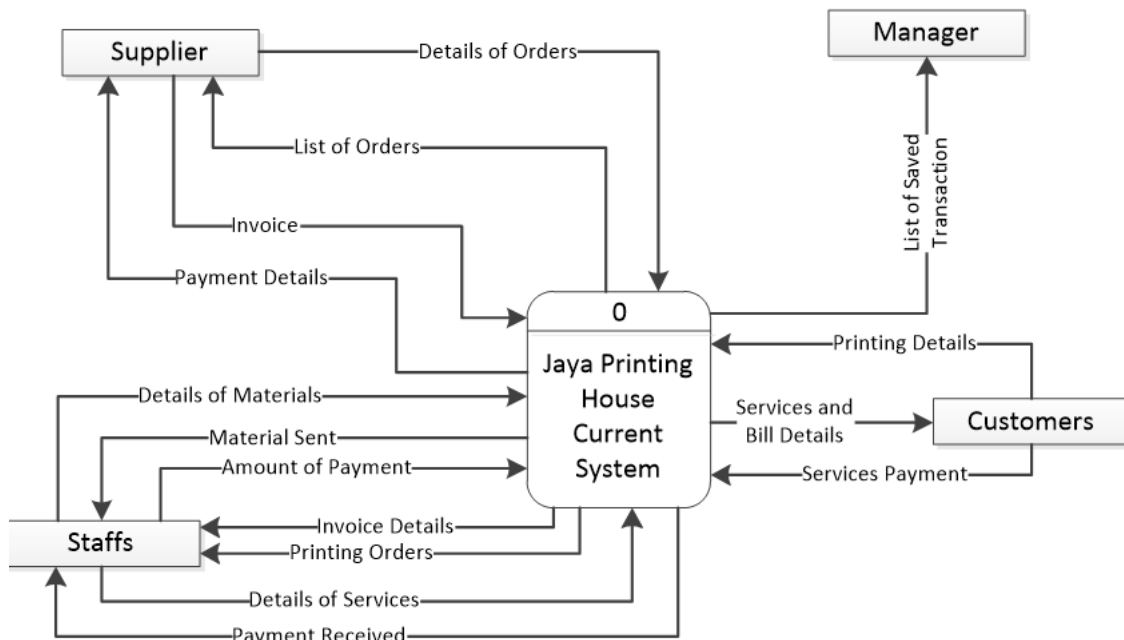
Supplier

Details of Orders

Manager

List of Orders

List of Saved Transaction

Invoice

Payment Details

0

Jaya Printing House Current System

Printing Details

Details of Materials

Services and Bill Details

Customers

Material Sent

Amount of Payment

Services Payment

Staffs

Invoice Details

Printing Orders

Details of Services

Payment Received